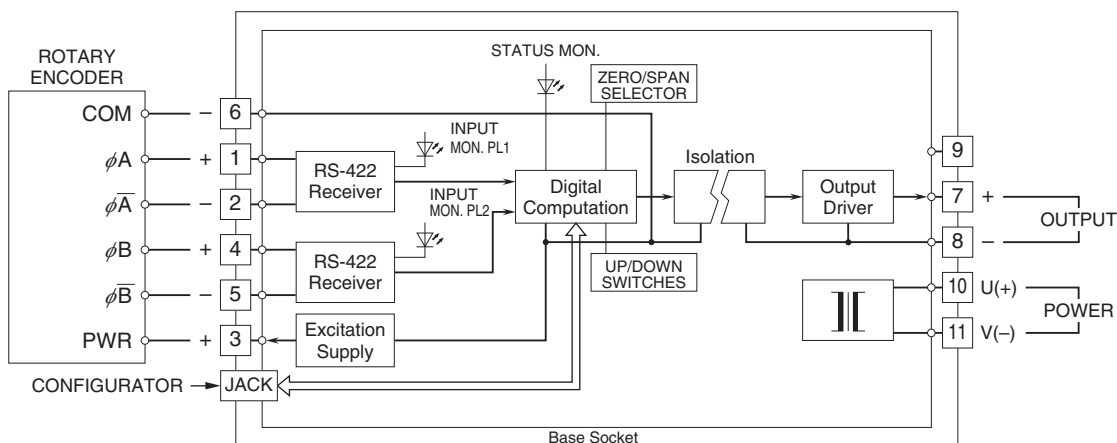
ROTARY ENCODER

COM – 6
$\phi$A + 1
$\phi\overline{A}$ – 2
$\phi$B + 4
$\phi\overline{B}$ – 5
PWR + 3

CONFIGURATOR JACK

STATUS MON.

ZERO/SPAN SELECTOR

INPUT MON. PL1

INPUT MON. PL2

RS-422 Receiver

RS-422 Receiver

Digital Computation

UP/DOWN SWITCHES

Excitation Supply

Isolation

Output Driver

9
7 +
8 –
OUTPUT

10 U(+)
11 V(–)
POWER

Base Socket